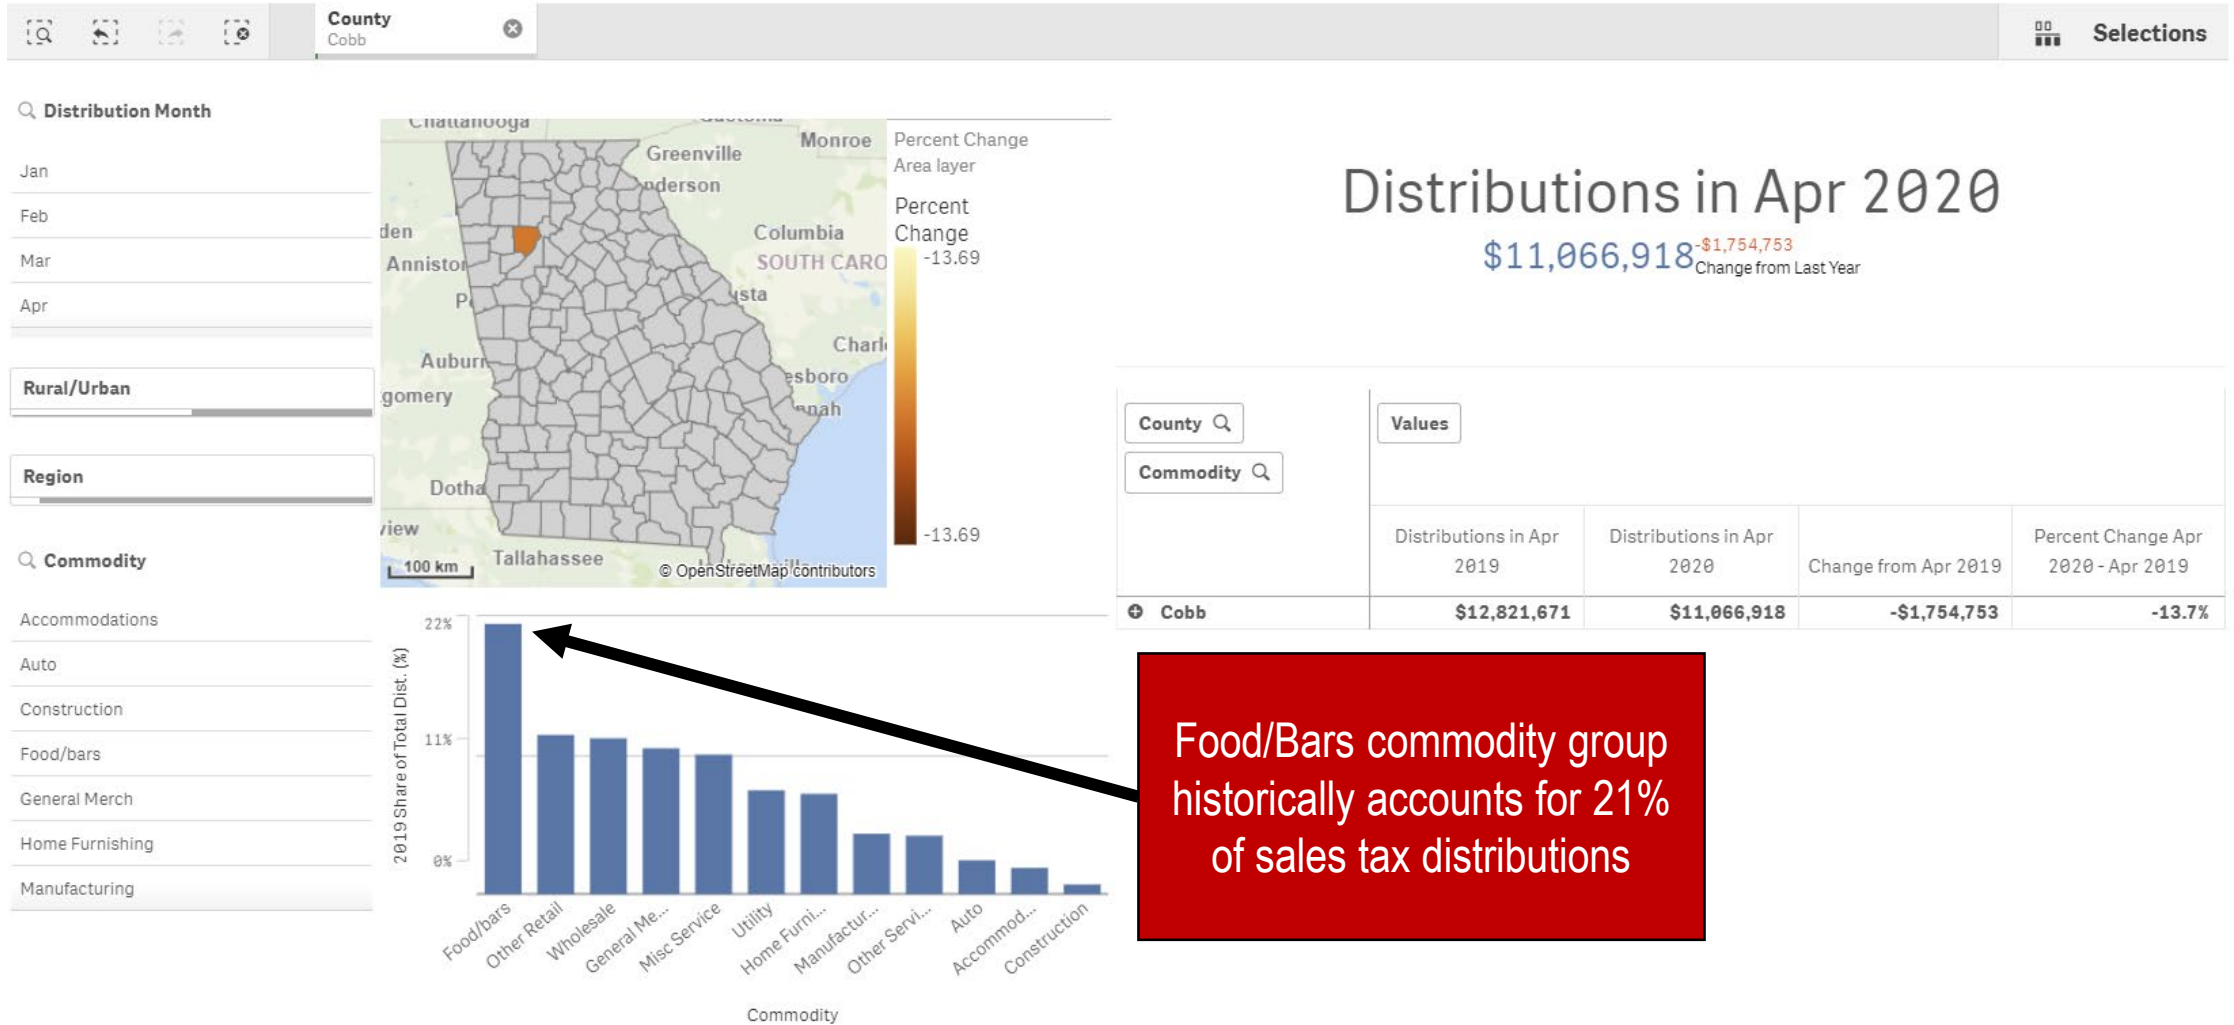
County
Cobb

Selections

Distribution Month

Jan

Feb

Mar

Apr

Rural/Urban

Region

Commodity

Accommodations

Auto

Construction

Food/bars

General Merch

Home Furnishing

Manufacturing

Chattanooga
Monroe
Greenville
nderson
den
Columbia
Anniston
SOUTH CARO
sta
Charl
Auburn
esboro
gomery
nah
Dotha
view
Tallahassee
100 km
© OpenStreetMap contributors

Percent Change
Area layer

Percent Change
-13.69
-13.69

22%
11%
0%
2019 Share of Total Dist. (%)
Food/bars
Other Retail
Wholesale
General Me...
Misc Service
Utility
Home Furni...
Manufactur...
Other Servi...
Auto
Accommod...
Construction
Commodity

Distributions in Apr 2020
$11,066,918 -$1,754,753 Change from Last Year

County
Commodity
Values

| | Distributions in Apr 2019 | Distributions in Apr 2020 | Change from Apr 2019 | Percent Change Apr 2020 - Apr 2019 |
|---|---|---|---|---|
| Cobb | $12,821,671 | $11,066,918 | -$1,754,753 | -13.7% |

Food/Bars commodity group historically accounts for 21% of sales tax distributions